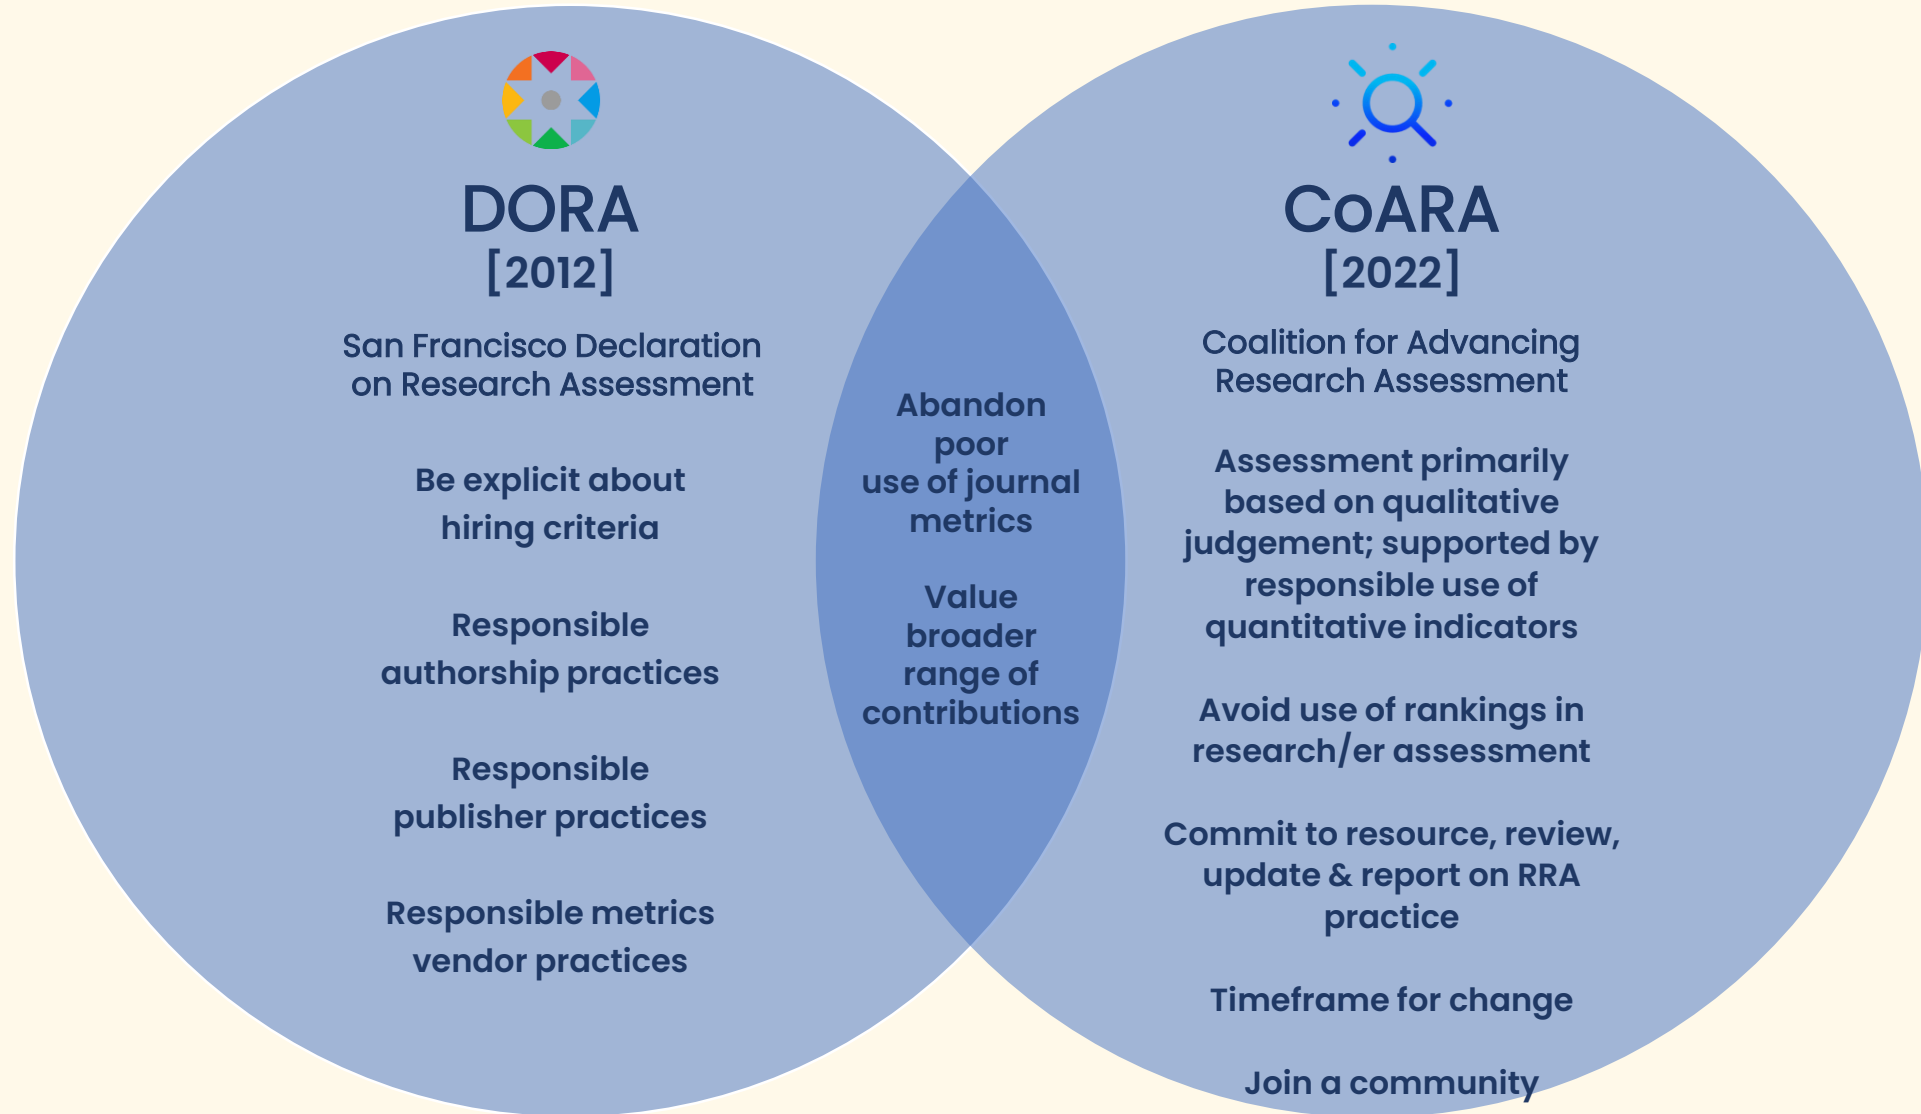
DORA
[2012]

San Francisco Declaration on Research Assessment

Be explicit about hiring criteria

Responsible authorship practices

Responsible publisher practices

Responsible metrics vendor practices

Abandon poor use of journal metrics

Value broader range of contributions

CoARA
[2022]

Coalition for Advancing Research Assessment

Assessment primarily based on qualitative judgement; supported by responsible use of quantitative indicators

Avoid use of rankings in research/er assessment

Commit to resource, review, update & report on RRA practice

Timeframe for change

Join a community